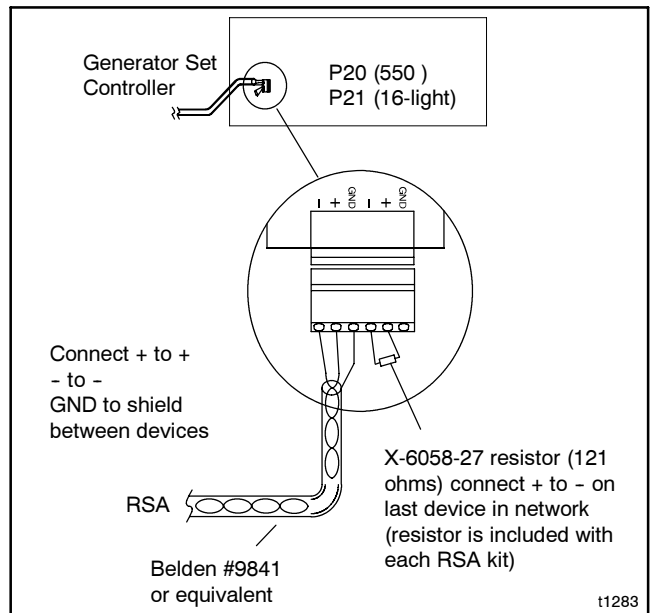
Generator Set Controller

P20 (550 )
P21 (16-light)

– + GND – + GND

Connect + to +
- to -
GND to shield between devices

X-6058-27 resistor (121 ohms) connect + to - on last device in network (resistor is included with each RSA kit)

RSA

Belden #9841 or equivalent

t1283